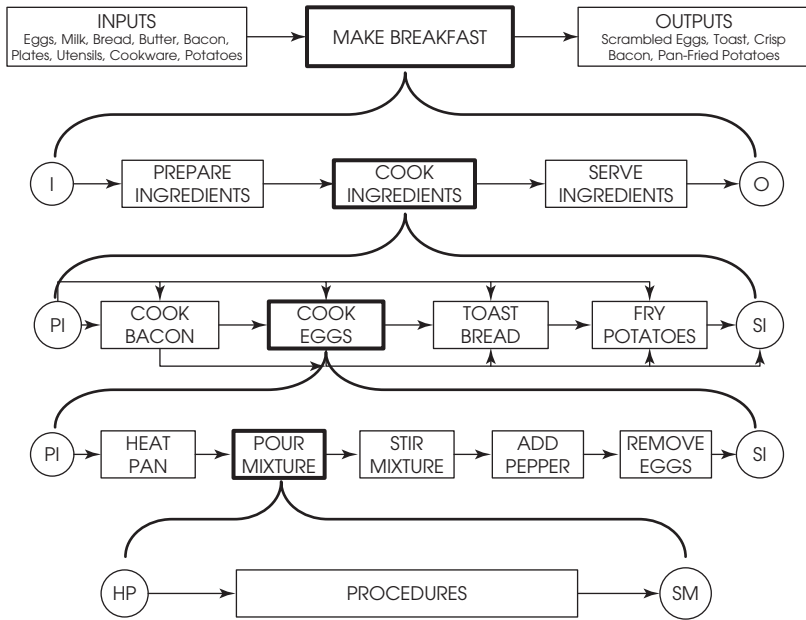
INPUTS
Eggs, Milk, Bread, Butter, Bacon, Plates, Utensils, Cookware, Potatoes

MAKE BREAKFAST

OUTPUTS
Scrambled Eggs, Toast, Crisp Bacon, Pan-Fried Potatoes

I

PREPARE INGREDIENTS

COOK INGREDIENTS

SERVE INGREDIENTS

O

PI

COOK BACON

COOK EGGS

TOAST BREAD

FRY POTATOES

SI

PI

HEAT PAN

POUR MIXTURE

STIR MIXTURE

ADD PEPPER

REMOVE EGGS

SI

HP

PROCEDURES

SM